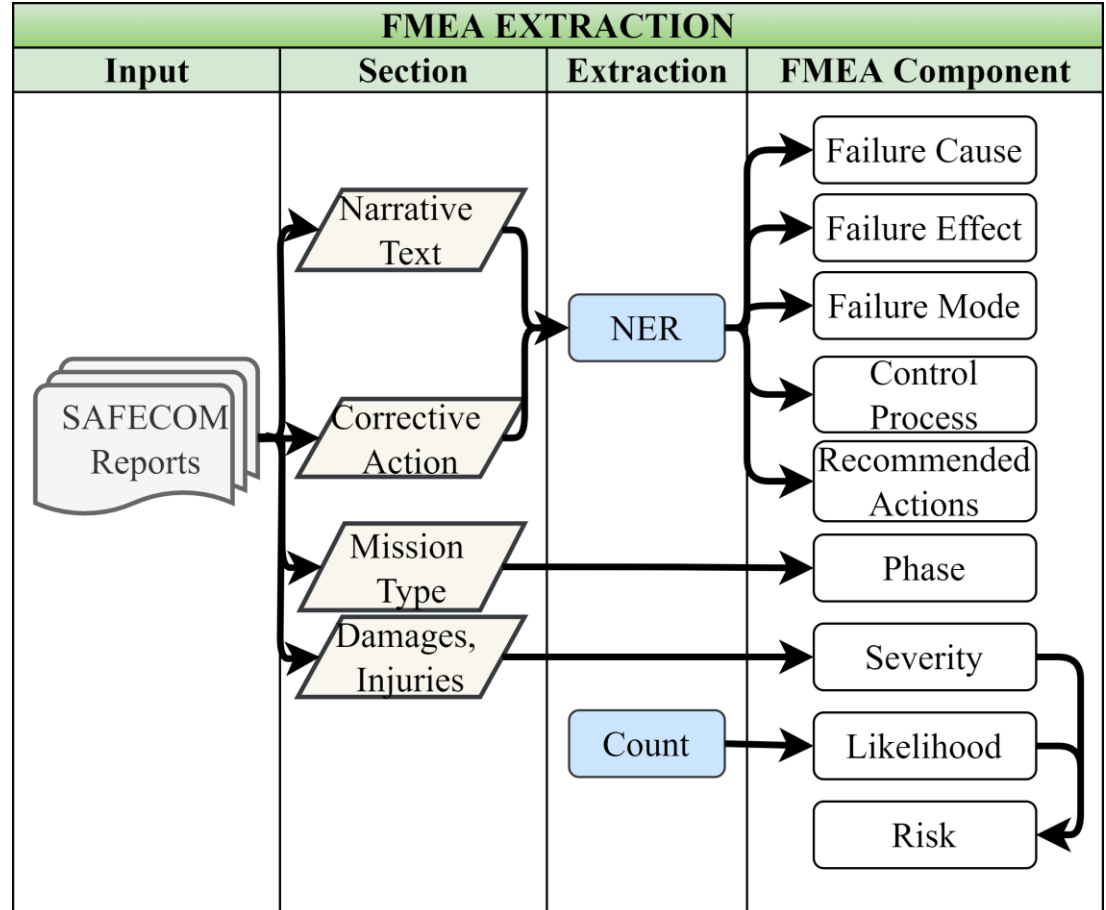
FMEA EXTRACTION

Input

Section

Extraction

FMEA Component

SAFECOM Reports

Narrative Text

Corrective Action

Mission Type

Damages, Injuries

NER

Count

Failure Cause

Failure Effect

Failure Mode

Control Process

Recommended Actions

Phase

Severity

Likelihood

Risk